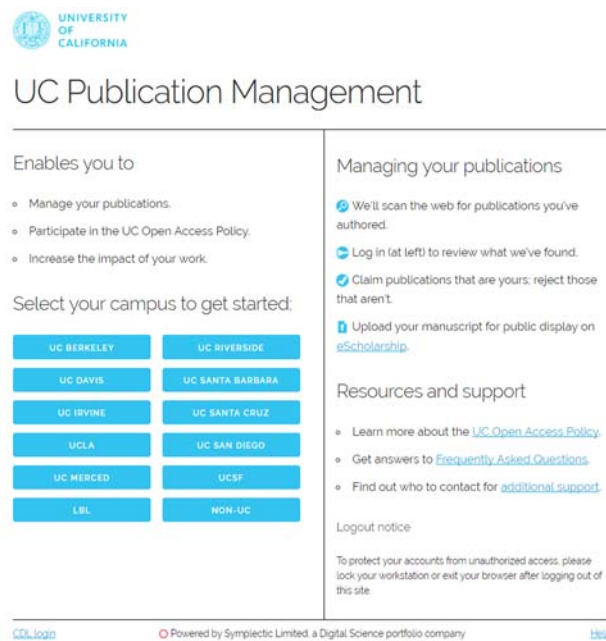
UNIVERSITY OF CALIFORNIA

UC Publication Management

Enables you to

- Manage your publications.
- Participate in the UC Open Access Policy.
- Increase the impact of your work.

Select your campus to get started:

UC BERKELEY
UC RIVERSIDE
UC DAVIS
UC SANTA BARBARA
UC IRVINE
UC SANTA CRUZ
UCLA
UC SAN DIEGO
UC MERCED
UCSF
LBL
NON-UC

Managing your publications

We'll scan the web for publications you've authored.

Log in (at left) to review what we've found.

Claim publications that are yours; reject those that aren't.

Upload your manuscript for public display on eScholarship.

Resources and support

- Learn more about the UC Open Access Policy.
- Get answers to Frequently Asked Questions.
- Find out who to contact for additional support.

Logout notice

To protect your accounts from unauthorized access, please lock your workstation or exit your browser after logging out of this site.

CDL login

Powered by Symplectic Limited, a Digital Science portfolio company

Hel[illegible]